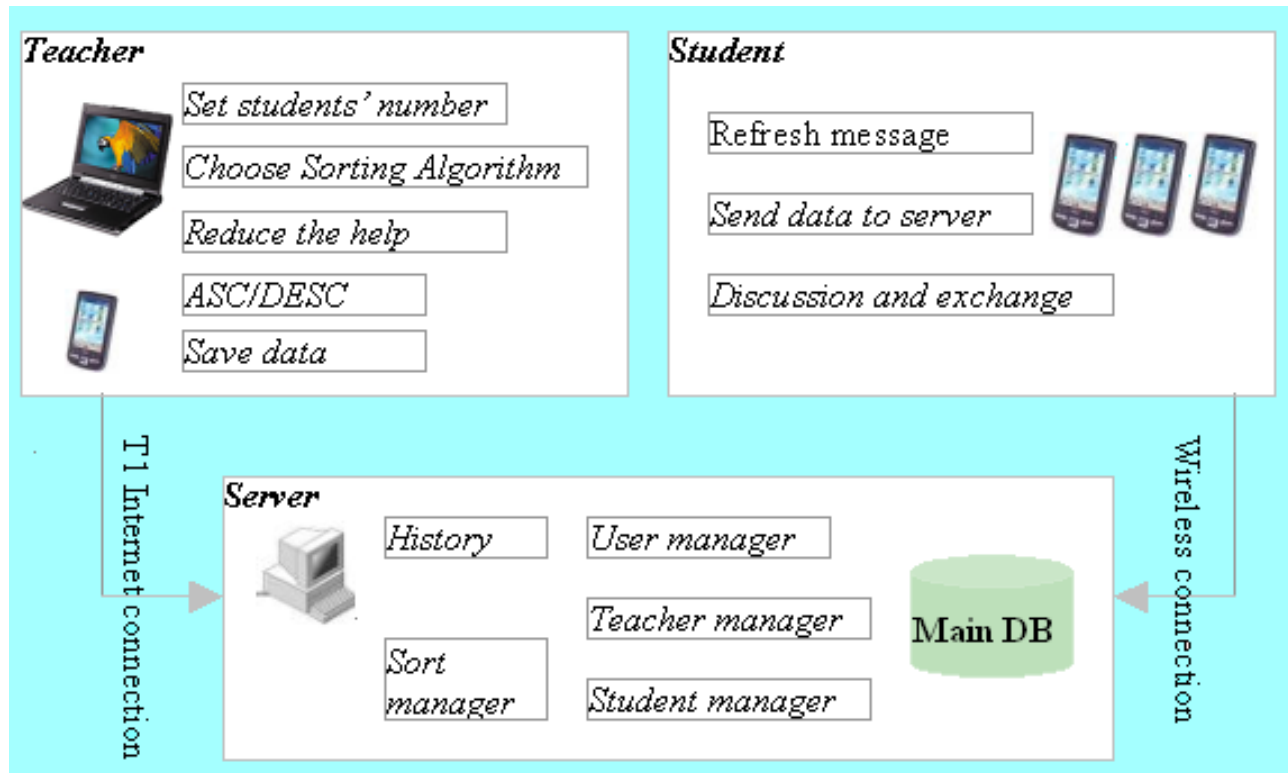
Teacher

Set students' number

Choose Sorting Algorithm

Reduce the help

ASC/DESC

Save data

Student

Refresh message

Send data to server

Discussion and exchange

T1 Internet connection

Wireless connection

Server

History

User manager

Teacher manager

Sort manager

Student manager

Main DB